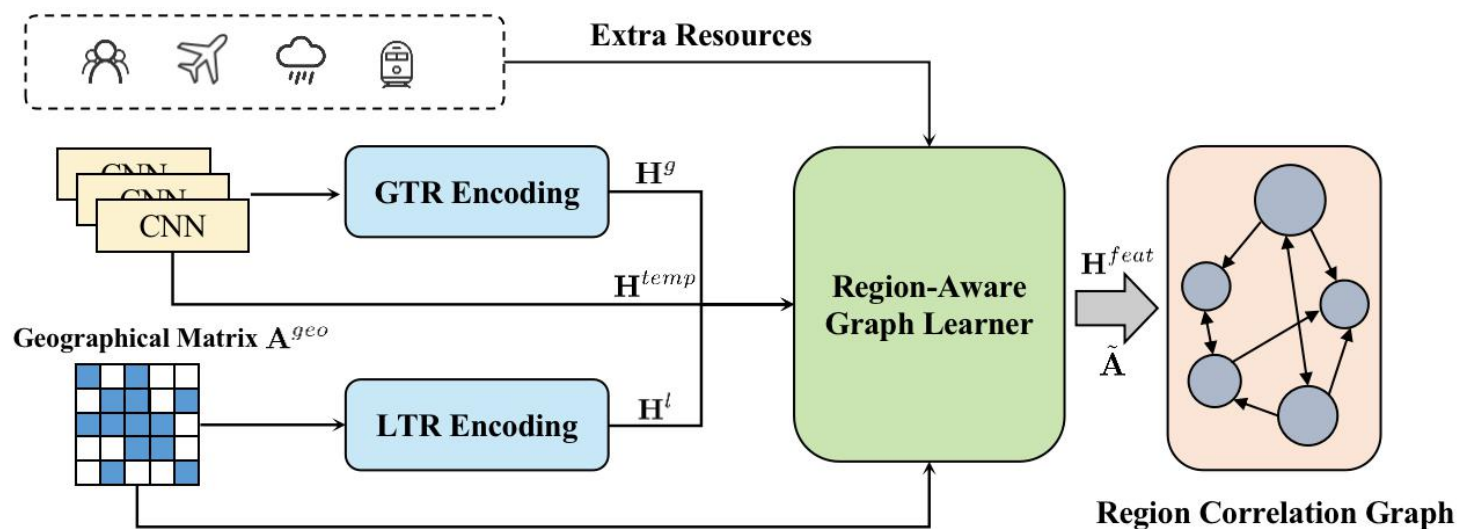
Extra Resources

CNN
CNN
CNN

GTR Encoding

$\mathbf{H}^g$

$\mathbf{H}^{temp}$

Geographical Matrix $\mathbf{A}^{geo}$

LTR Encoding

$\mathbf{H}^l$

Region-Aware Graph Learner

$\mathbf{H}^{feat}$

$\tilde{\mathbf{A}}$

Region Correlation Graph